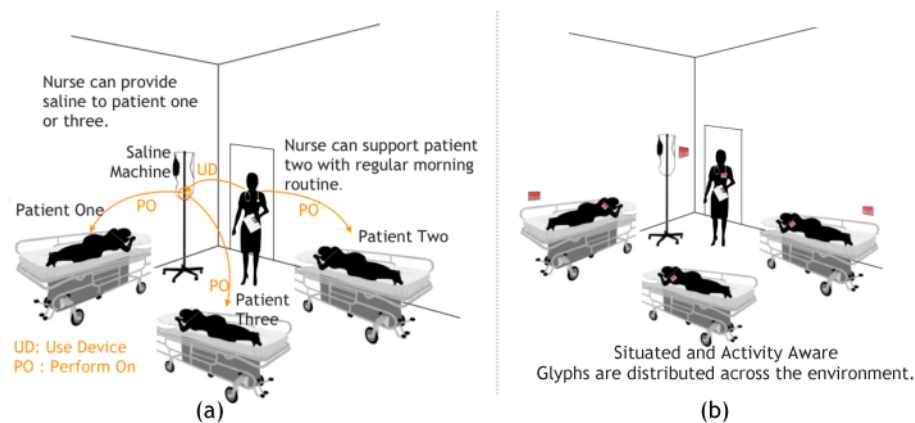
Nurse can provide saline to patient one or three.

Nurse can support patient two with regular morning routine.

Saline Machine

UD

Patient One

PO

PO

Patient Two

PO

Patient Three

UD: Use Device
PO : Perform On

(a)

Situated and Activity Aware
Glyphs are distributed across the environment.

(b)